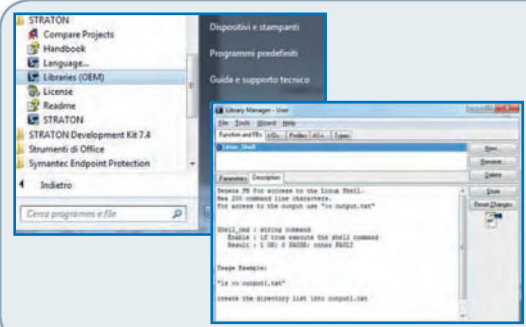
STRATON
Compare Projects
Handbook
Language...
Libraries (OEM)
License
Readme
STRATON
STRATON Development Kit 7.4
Strumenti di Office
Symantec Endpoint Protection
Indietro
Cerca programmi e file

Dispositivi e stampanti
Programmi predefiniti
Guida e supporto tecnico

Library Manager - User
File Tools Wizard Help
Function and FBs I/Os Profiles All ... Types
Linux_Shell
New...
Rename
Delete
Parameters Description
Store
Reset Changes
Generate FB for access to the linux Shell.
Max 255 command line characters.
For access to the output use '>> output.txt'

Shell_cmd : string command
Enable : if true execute the shell command
Result : 1 OK; 0 FAULT; other FAULT

Usage Example:

"ls >> output.txt"

create the directory list into output.txt